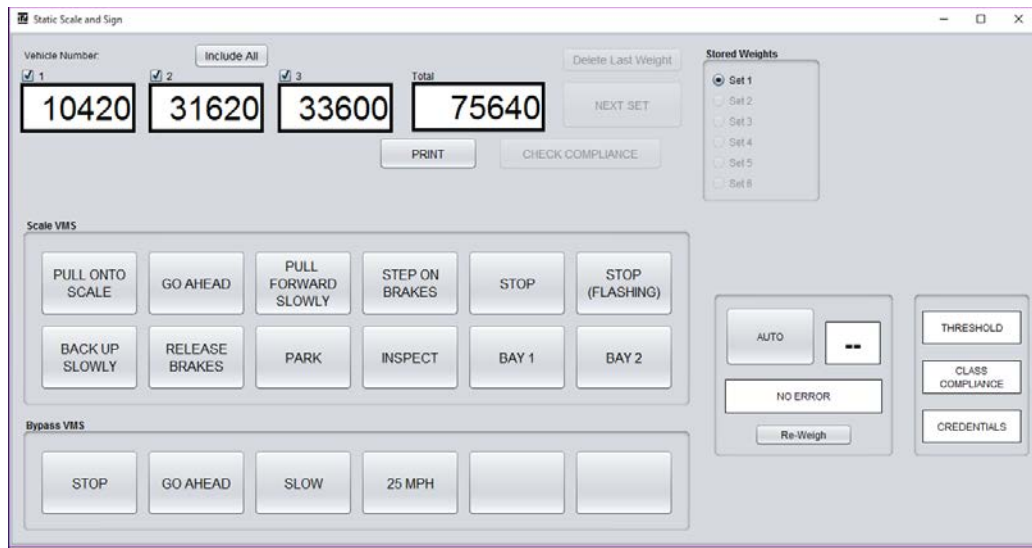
Static Scale and Sign

Vehicle Number:

Include All

1

10420

2

31620

3

33600

Total

75640

Delete Last Weight

NEXT SET

PRINT

CHECK COMPLIANCE

Stored Weights

Set 1

Set 2

Set 3

Set 4

Set 5

Set 6

Scale VMS

PULL ONTO SCALE

GO AHEAD

PULL FORWARD SLOWLY

STEP ON BRAKES

STOP

STOP (FLASHING)

BACK UP SLOWLY

RELEASE BRAKES

PARK

INSPECT

BAY 1

BAY 2

AUTO

--

NO ERROR

Re-Weigh

THRESHOLD

CLASS COMPLIANCE

CREDENTIALS

Bypass VMS

STOP

GO AHEAD

SLOW

25 MPH